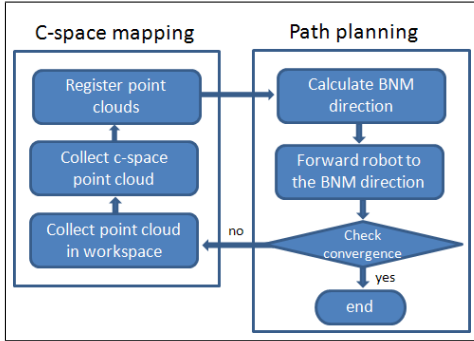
C-space mapping

Register point clouds

Collect c-space point cloud

Collect point cloud in workspace

Path planning

Calculate BNM direction

Forward robot to the BNM direction

Check convergence

no

yes

end